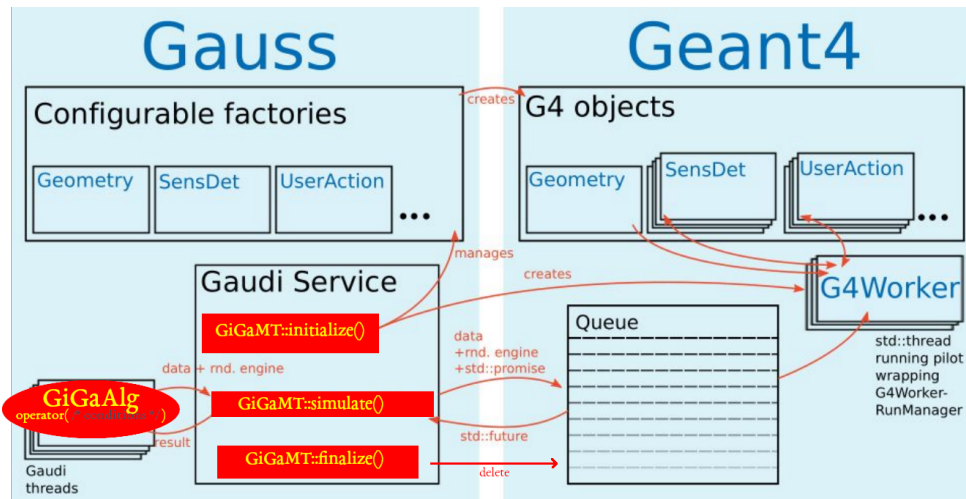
Gauss

Geant4

Configurable factories

Geometry

SensDet

UserAction

...

creates

G4 objects

Geometry

SensDet

UserAction

...

manages

Gaudi Service

creates

G4Worker

GiGaMT::initialize()

data
+rnd. engine
+std::promise

Queue

std::thread
running pilot
wrapping
G4Worker-
RunManager

data + rnd. engine

GiGaAlg
operator( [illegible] )

GiGaMT::simulate()

result

std::future

GiGaMT::finalize()

delete

Gaudi
threads